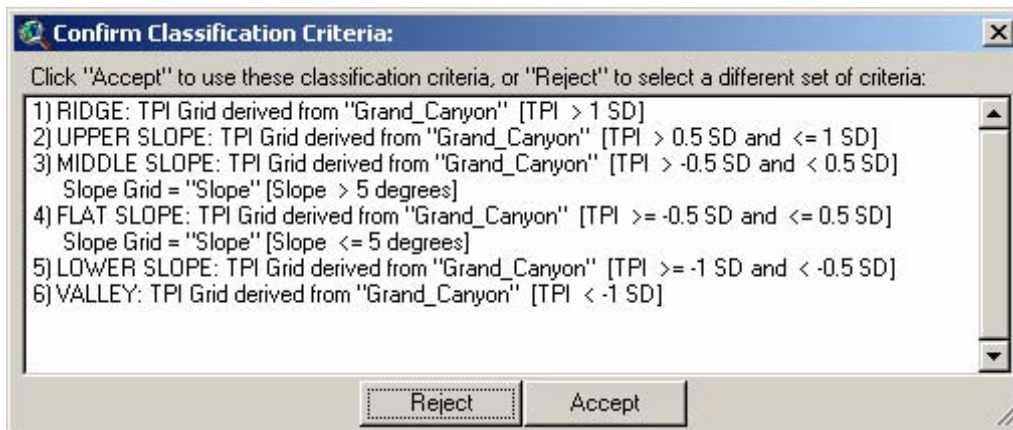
Confirm Classification Criteria:

Click "Accept" to use these classification criteria, or "Reject" to select a different set of criteria:

1) RIDGE: TPI Grid derived from "Grand_Canyon" [TPI > 1 SD]
2) UPPER SLOPE: TPI Grid derived from "Grand_Canyon" [TPI > 0.5 SD and <= 1 SD]
3) MIDDLE SLOPE: TPI Grid derived from "Grand_Canyon" [TPI > -0.5 SD and < 0.5 SD]
Slope Grid = "Slope" [Slope > 5 degrees]
4) FLAT SLOPE: TPI Grid derived from "Grand_Canyon" [TPI >= -0.5 SD and <= 0.5 SD]
Slope Grid = "Slope" [Slope <= 5 degrees]
5) LOWER SLOPE: TPI Grid derived from "Grand_Canyon" [TPI >= -1 SD and < -0.5 SD]
6) VALLEY: TPI Grid derived from "Grand_Canyon" [TPI < -1 SD]

Reject Accept